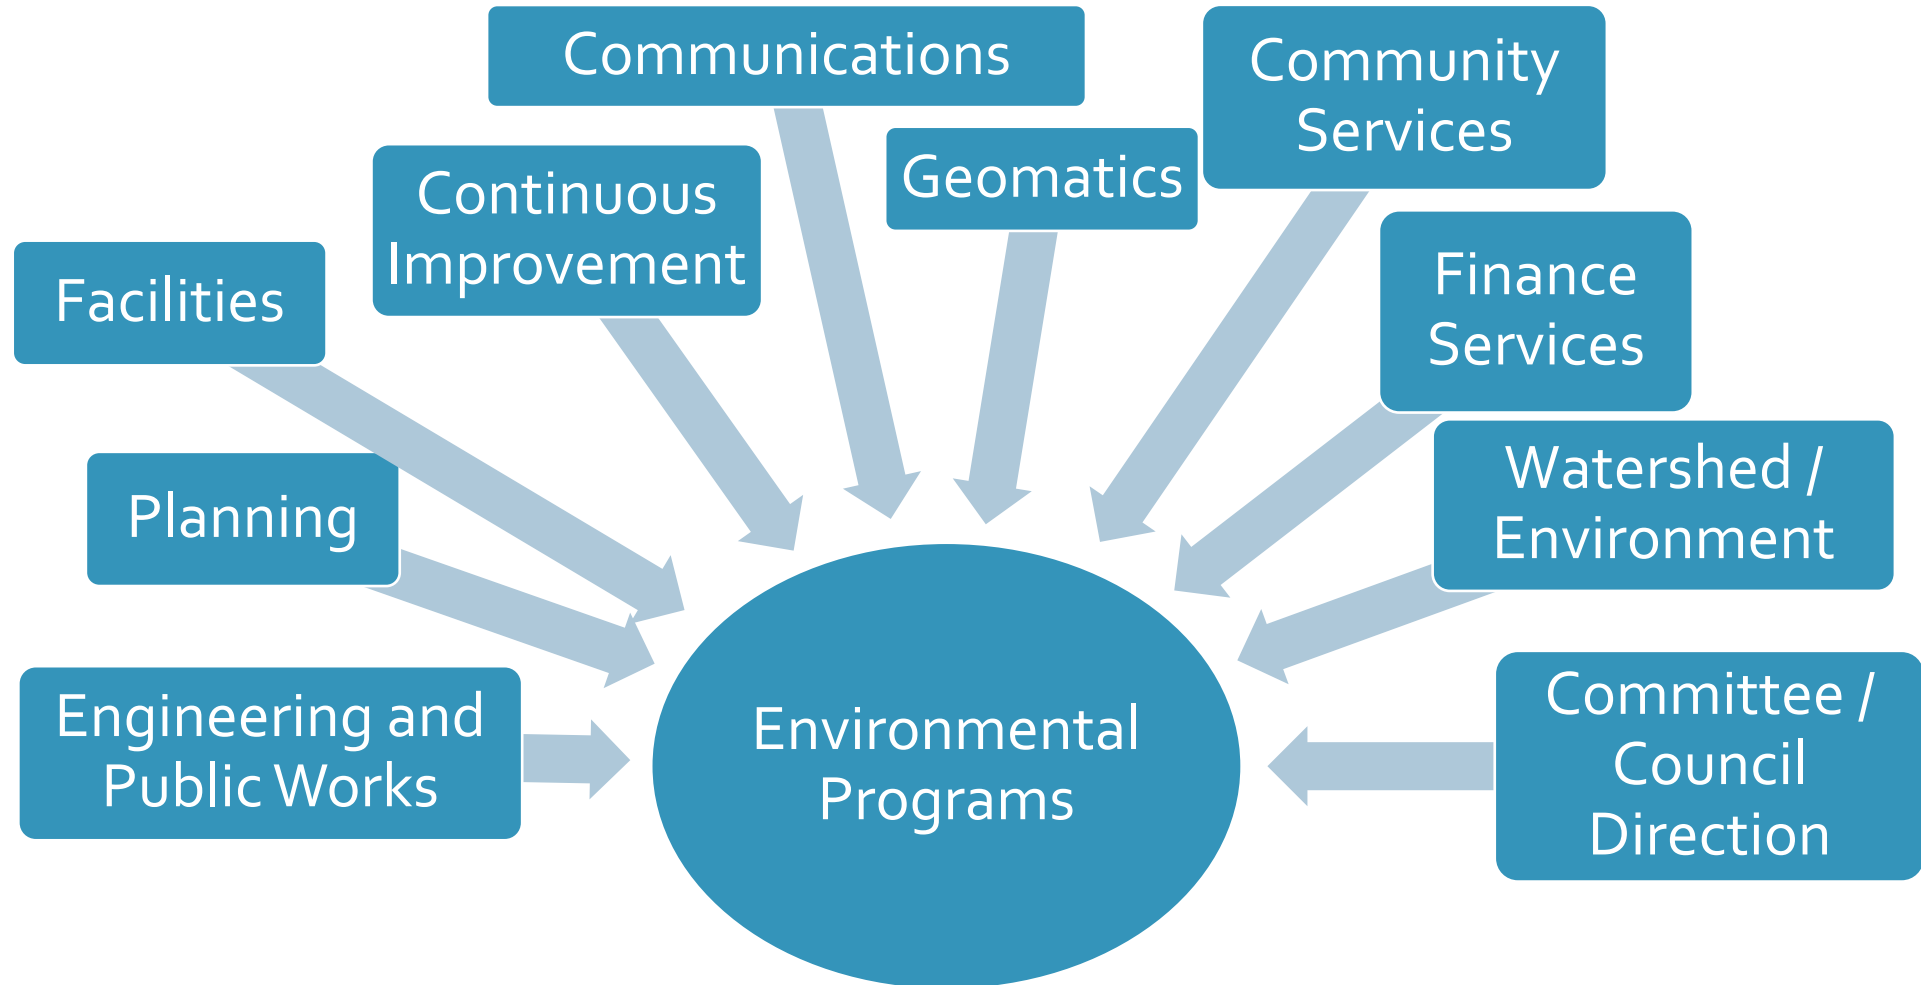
Communications

Community Services

Continuous Improvement

Geomatics

Facilities

Finance Services

Watershed / Environment

Planning

Engineering and Public Works

Environmental Programs

Committee / Council Direction